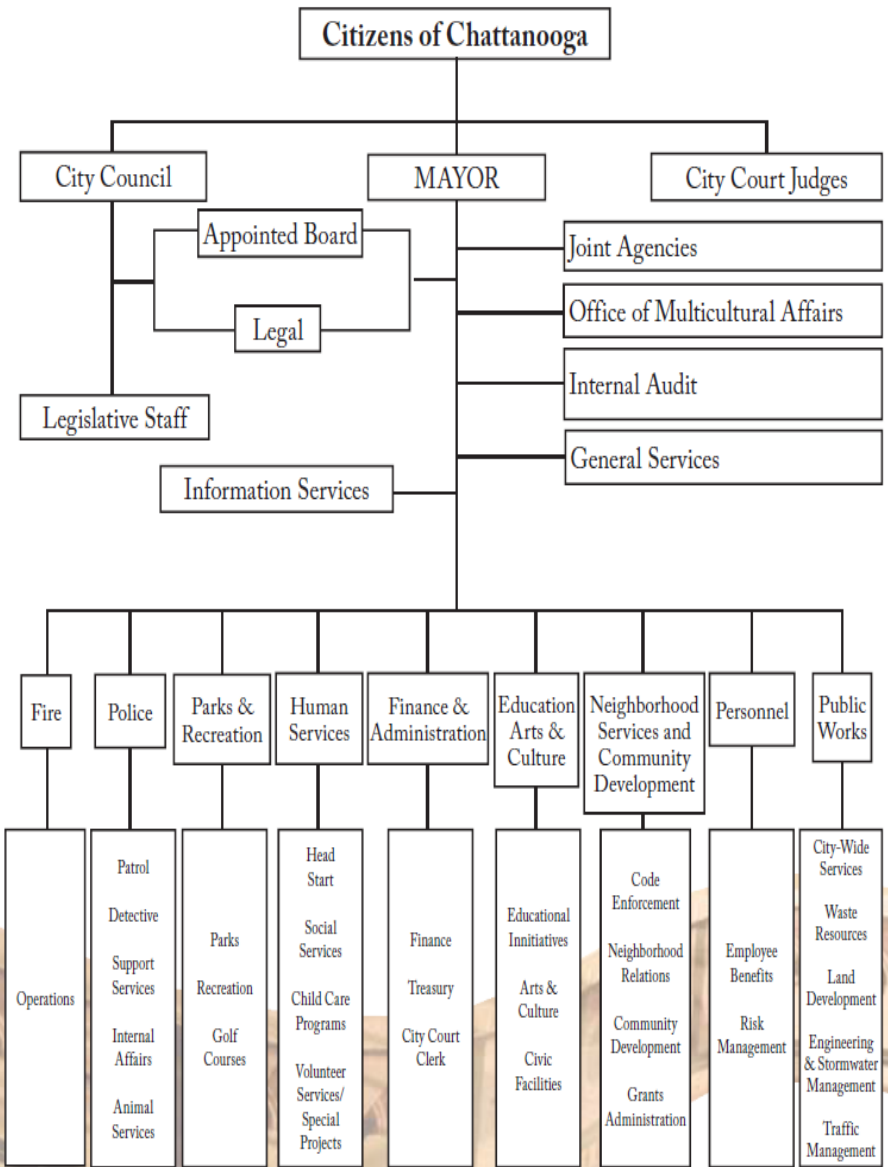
Citizens of Chattanooga

City Council

MAYOR

City Court Judges

Appointed Board

Legal

Legislative Staff

Joint Agencies

Office of Multicultural Affairs

Internal Audit

General Services

Information Services

Fire

Police

Parks & Recreation

Human Services

Finance & Administration

Education Arts & Culture

Neighborhood Services and Community Development

Personnel

Public Works

Operations

Patrol

Detective

Support Services

Internal Affairs

Animal Services

Parks

Recreation

Golf Courses

Head Start

Social Services

Child Care Programs

Volunteer Services/ Special Projects

Finance

Treasury

City Court Clerk

Educational Innitiatives

Arts & Culture

Civic Facilities

Code Enforcement

Neighborhood Relations

Community Development

Grants Administration

Employee Benefits

Risk Management

City-Wide Services

Waste Resources

Land Development

Engineering & Stormwater Management

Traffic Management